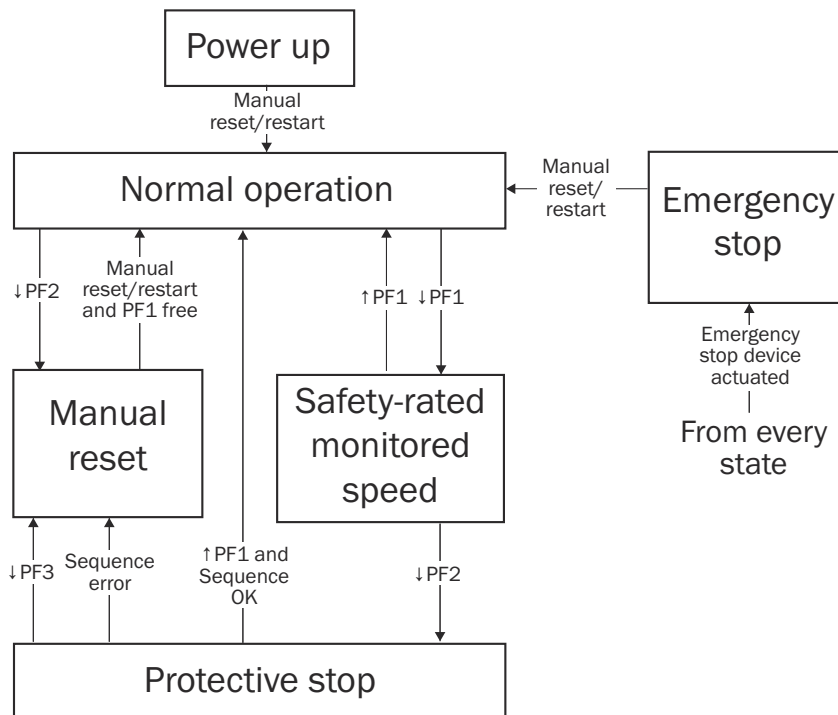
Power up

Manual reset/restart

Normal operation

Manual reset/ restart

Emergency stop

↓PF2

Manual reset/restart and PF1 free

↑PF1 ↓PF1

Emergency stop device actuated

From every state

Manual reset

Safety-rated monitored speed

↓PF3

Sequence error

↑PF1 and Sequence OK

↓PF2

Protective stop